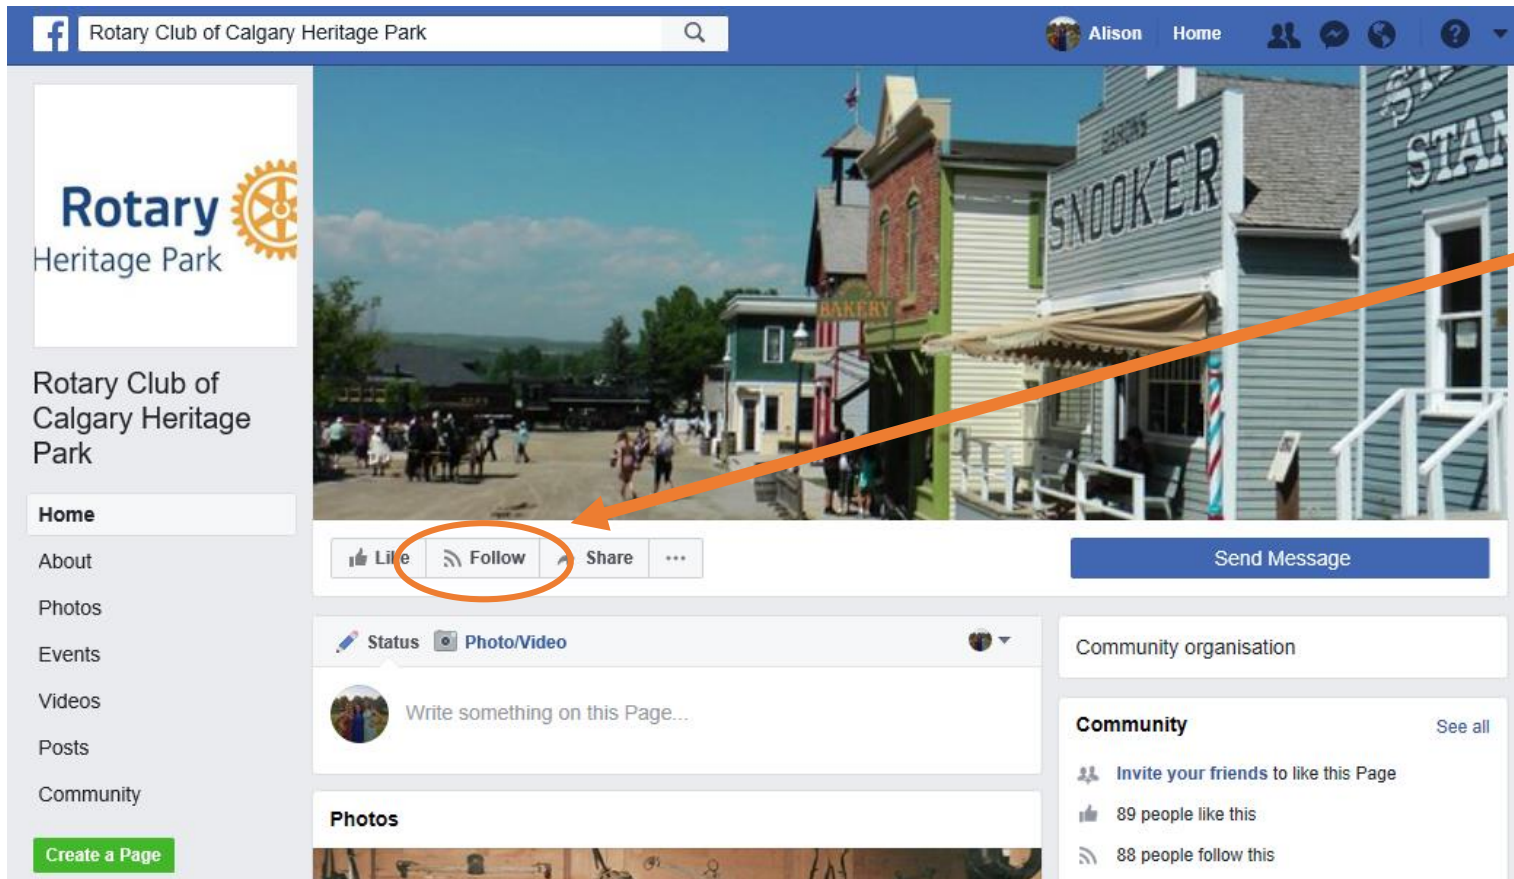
Rotary Club of Calgary Heritage Park

Alison Home

Rotary Heritage Park

Rotary Club of Calgary Heritage Park

Home
About
Photos
Events
Videos
Posts
Community

Create a Page

SNOOKER
BAKERY
STAN

Like Follow Share ···

Send Message

Status Photo/Video

Write something on this Page...

Photos

Community organisation

Community See all

Invite your friends to like this Page

89 people like this

88 people follow this